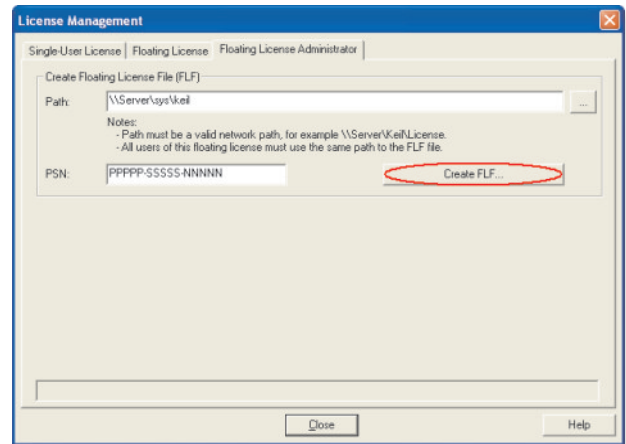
License Management

Single-User License | Floating License | Floating License Administrator

Create Floating License File (FLF)

Path: \\Server\sys\keil ...

Notes:
- Path must be a valid network path, for example \\Server\Keil\License.
- All users of this floating license must use the same path to the FLF file.

PSN: PPPPP-SSSSS-NNNNN

Create FLF...

Close

Help